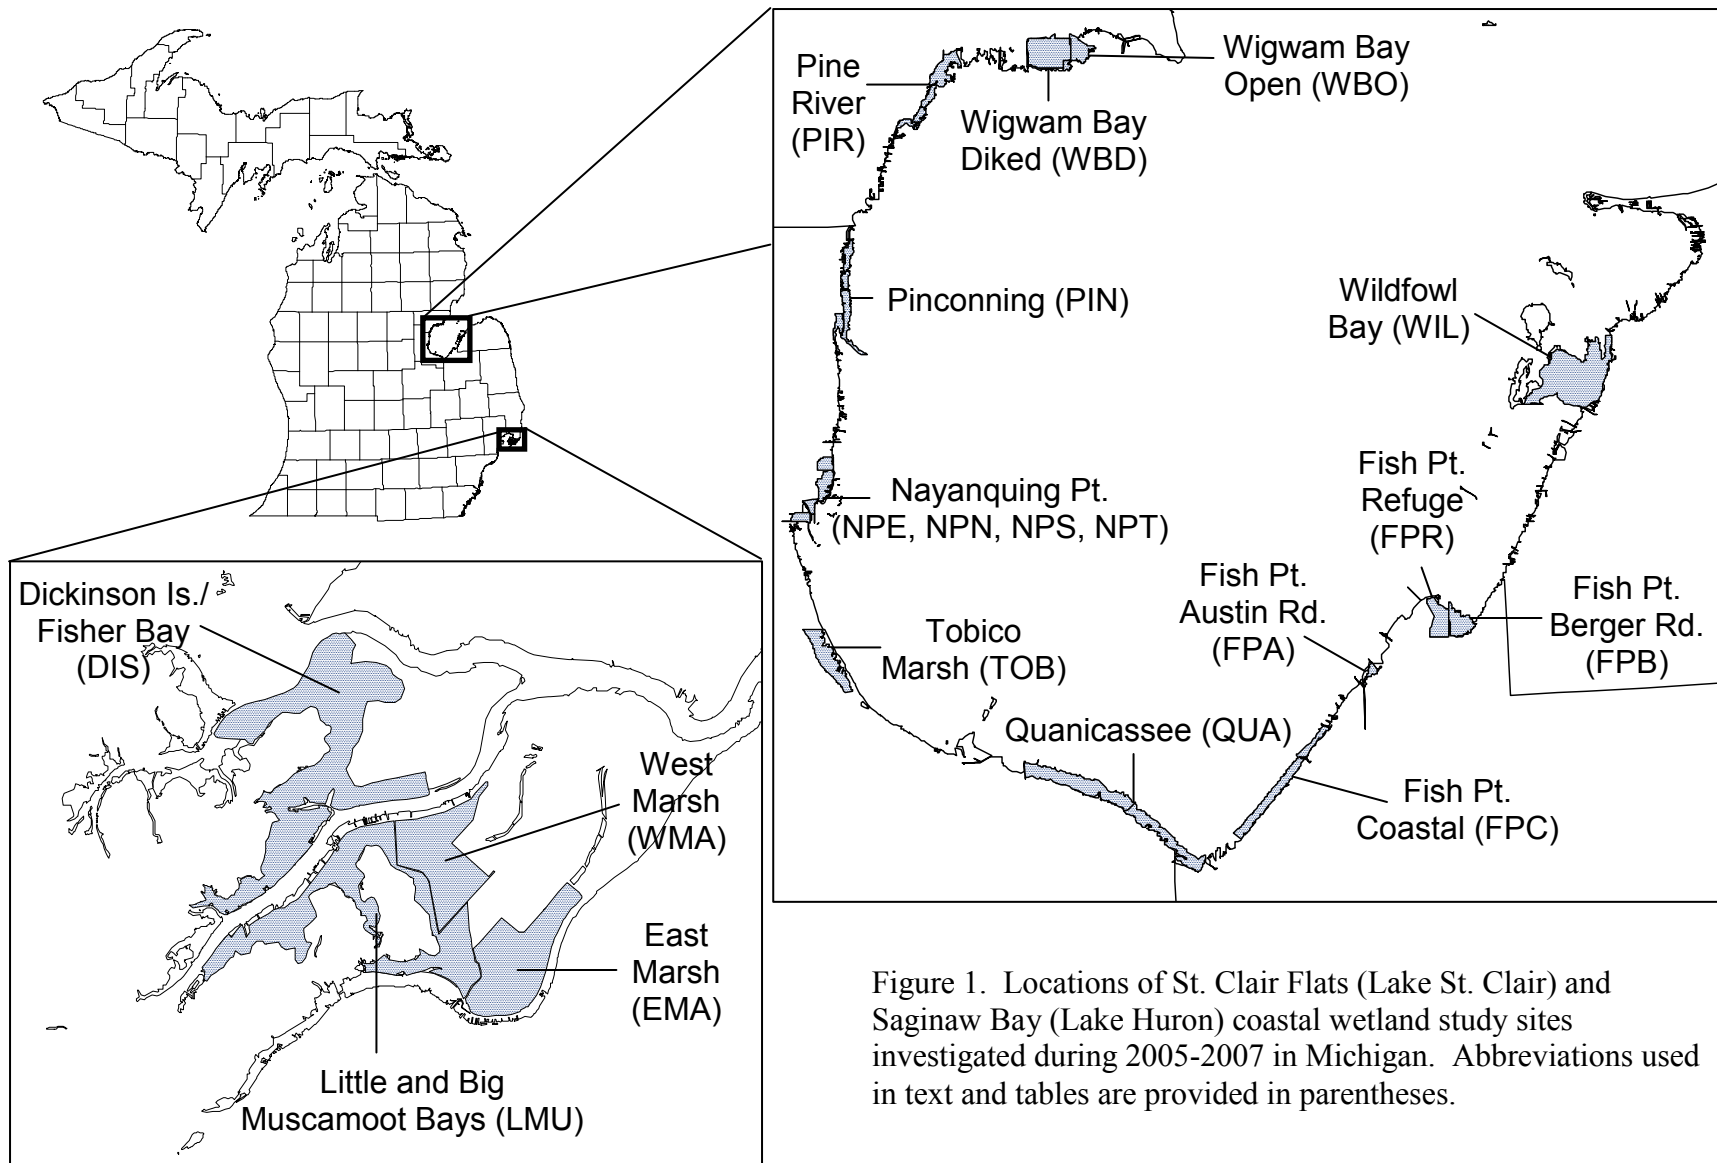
Pine River (PIR)

Wigwam Bay Diked (WBD)

Wigwam Bay Open (WBO)

Pinconning (PIN)

Wildfowl Bay (WIL)

Nayanquing Pt. (NPE, NPN, NPS, NPT)

Fish Pt. Refuge (FPR)

Fish Pt. Austin Rd. (FPA)

Fish Pt. Berger Rd. (FPB)

Tobico Marsh (TOB)

Quanicassee (QUA)

Fish Pt. Coastal (FPC)

Dickinson Is./ Fisher Bay (DIS)

West Marsh (WMA)

East Marsh (EMA)

Little and Big Muscamoot Bays (LMU)

Figure 1. Locations of St. Clair Flats (Lake St. Clair) and Saginaw Bay (Lake Huron) coastal wetland study sites investigated during 2005-2007 in Michigan. Abbreviations used in text and tables are provided in parentheses.